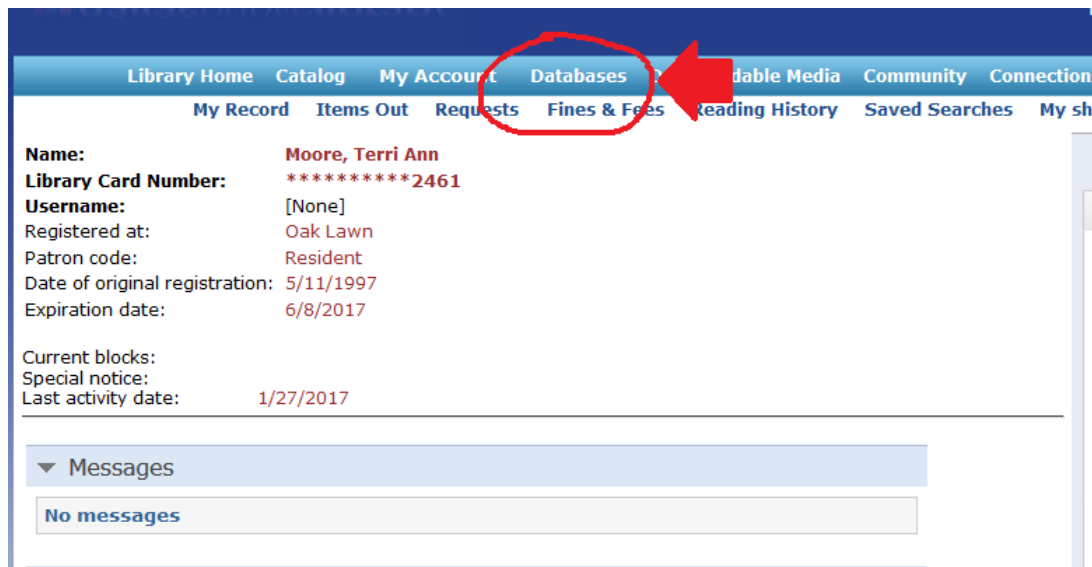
Library Home Catalog My Account Databases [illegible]dable Media Community Connection

My Record Items Out Requests Fines & Fees Reading History Saved Searches My sh

Name: Moore, Terri Ann
Library Card Number: **********2461
Username: [None]
Registered at: Oak Lawn
Patron code: Resident
Date of original registration: 5/11/1997
Expiration date: 6/8/2017

Current blocks:
Special notice:
Last activity date: 1/27/2017

Messages

No messages